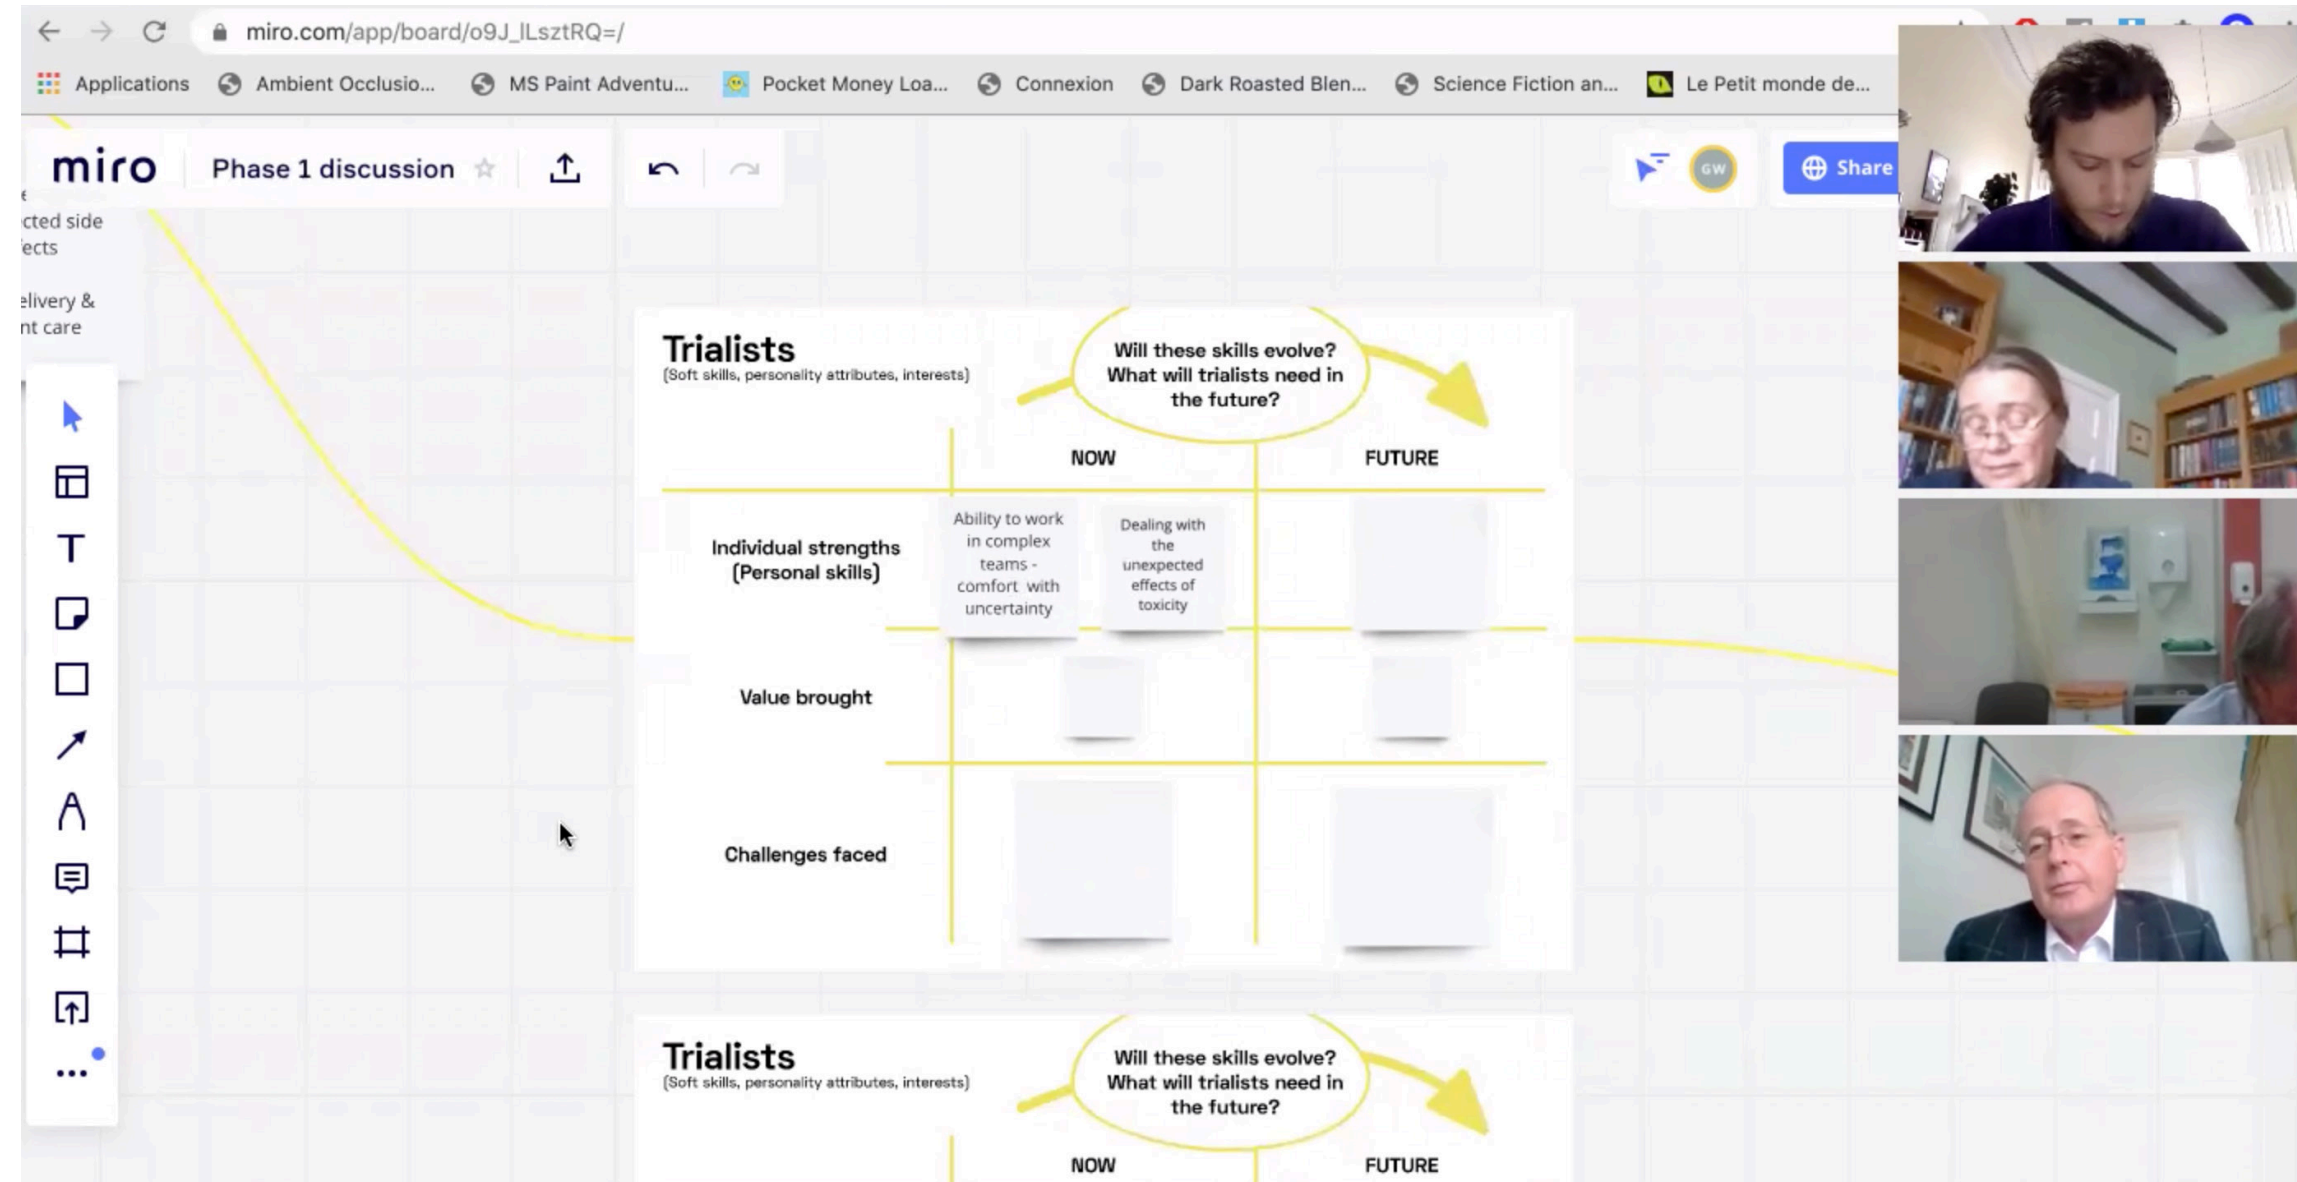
miro.com/app/board/o9J_lLsztRQ=/

Applications  Ambient Occlusio...  MS Paint Adventu...  Pocket Money Loa...  Connexion  Dark Roasted Blen...  Science Fiction an...  Le Petit monde de...

miro  Phase 1 discussion

GW  Share

cted side
ects

elivery &
nt care

Trialists
(Soft skills, personality attributes, interests)

Will these skills evolve? What will trialists need in the future?

| | NOW | FUTURE |
|---|---|---|
| Individual strengths (Personal skills) | Ability to work in complex teams - comfort with uncertainty; Dealing with the unexpected effects of toxicity | |
| Value brought | | |
| Challenges faced | | |

Trialists
(Soft skills, personality attributes, interests)

Will these skills evolve? What will trialists need in the future?

NOW  FUTURE